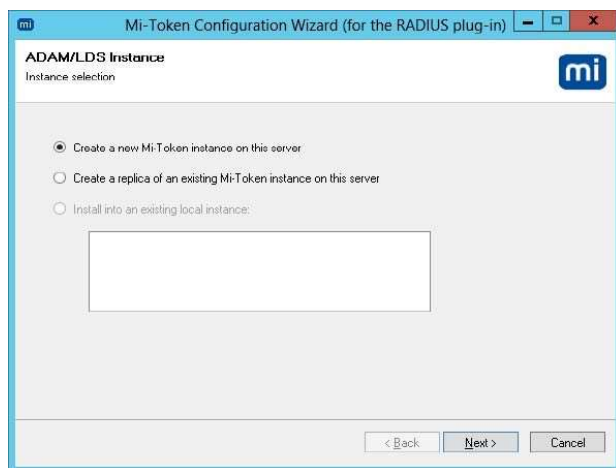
mi Mi-Token Configuration Wizard (for the RADIUS plug-in)

ADAM/LDS Instance
Instance selection

mi

Create a new Mi-Token instance on this server

Create a replica of an existing Mi-Token instance on this server

Install into an existing local instance:

< Back Next > Cancel